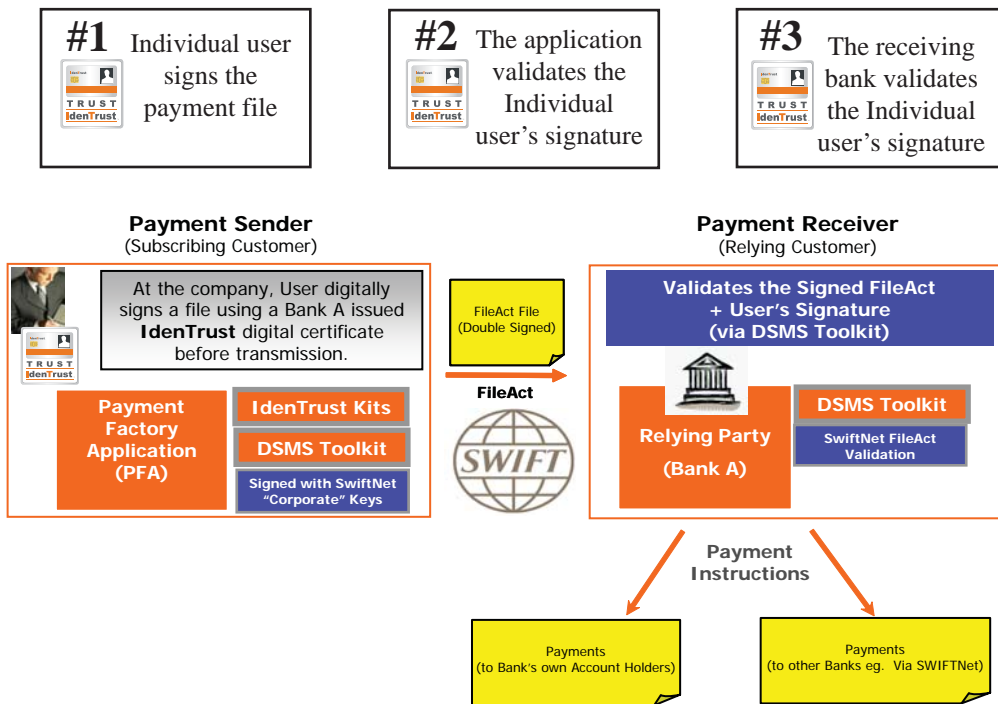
#1 Individual user signs the payment file

TRUST IdenTrust

#2 The application validates the Individual user's signature

TRUST IdenTrust

#3 The receiving bank validates the Individual user's signature

TRUST IdenTrust

Payment Sender
(Subscribing Customer)

TRUST IdenTrust

At the company, User digitally signs a file using a Bank A issued **IdenTrust** digital certificate before transmission.

Payment Factory Application (PFA)

IdenTrust Kits

DSMS Toolkit

Signed with SwiftNet "Corporate" Keys

FileAct File (Double Signed)

FileAct

SWIFT

Payment Receiver
(Relying Customer)

Validates the Signed FileAct + User's Signature (via DSMS Toolkit)

Relying Party (Bank A)

DSMS Toolkit

SwiftNet FileAct Validation

Payment Instructions

Payments (to Bank's own Account Holders)

Payments (to other Banks eg. Via SWIFTNet)